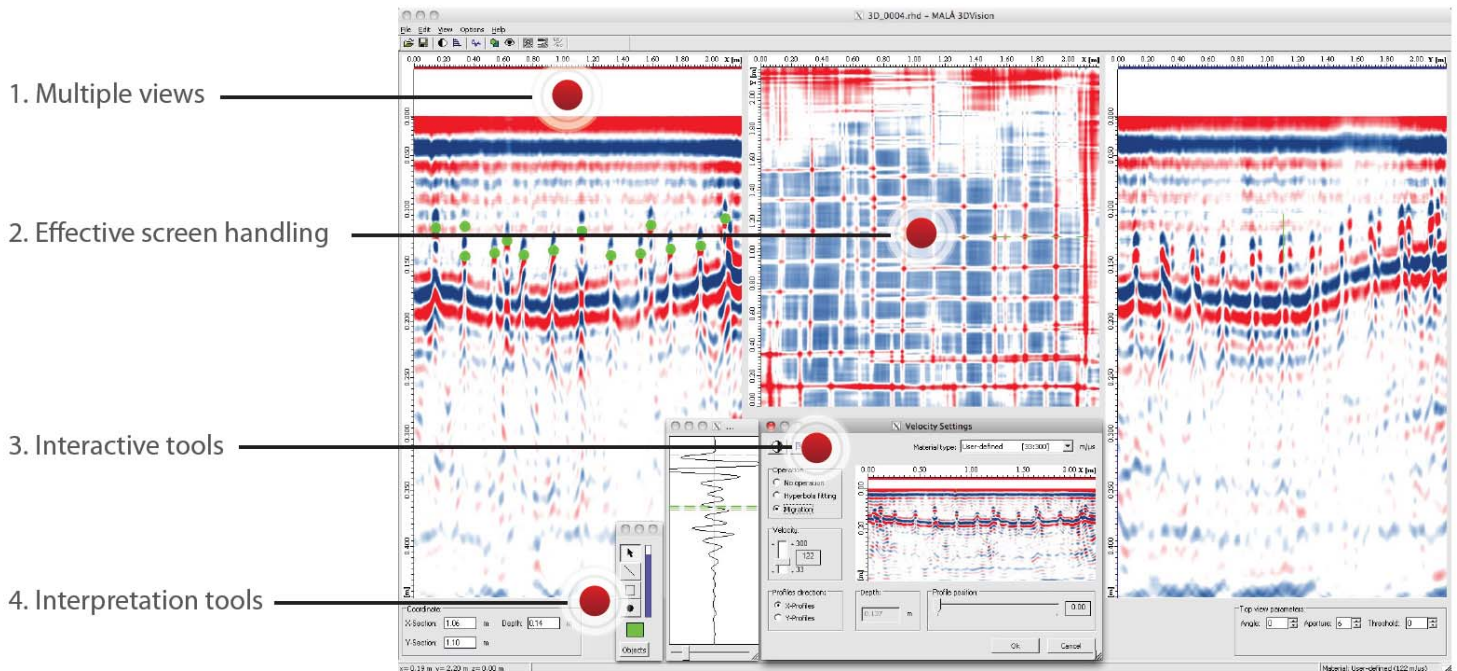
1. Multiple views

2. Effective screen handling

3. Interactive tools

4. Interpretation tools

3D_0004.rhd – MALÅ 3DVision

File Edit View Options Help

X [m]

Velocity Settings

Material type: User-defined [33:300] m/us

Operations
No operation
Hyperbola fitting
Migration

Velocity
300
122
33

Profiles directions
X-Profiles
Y-Profiles

Depth
m

Profile position
0.00

Ok Cancel

Coordinate
X-Section: 1.06 m Depth: 0.14 m
Y-Section: 1.10 m

Objects

Top view parameters
Angle: 0 Aperture: 6 Threshold: 0

Material: User-defined (122 m/us)